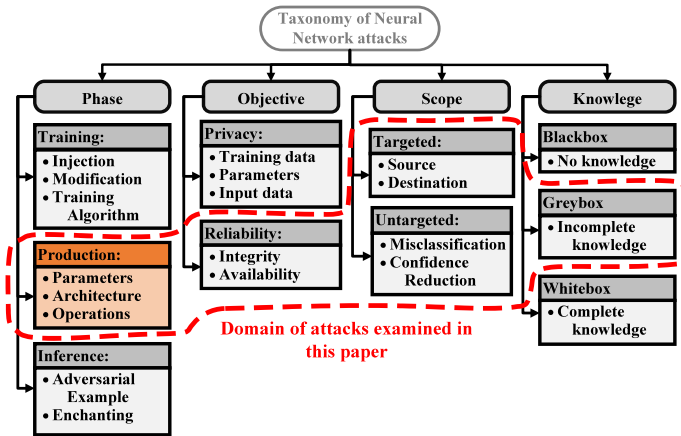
Taxonomy of Neural Network attacks

Phase

Training:
• Injection
• Modification
• Training Algorithm

Production:
• Parameters
• Architecture
• Operations

Inference:
• Adversarial Example
• Enchanting

Objective

Privacy:
• Training data
• Parameters
• Input data

Reliability:
• Integrity
• Availability

Scope

Targeted:
• Source
• Destination

Untargeted:
• Misclassification
• Confidence Reduction

Knowlege

Blackbox
• No knowledge

Greybox
• Incomplete knowledge

Whitebox
• Complete knowledge

Domain of attacks examined in this paper